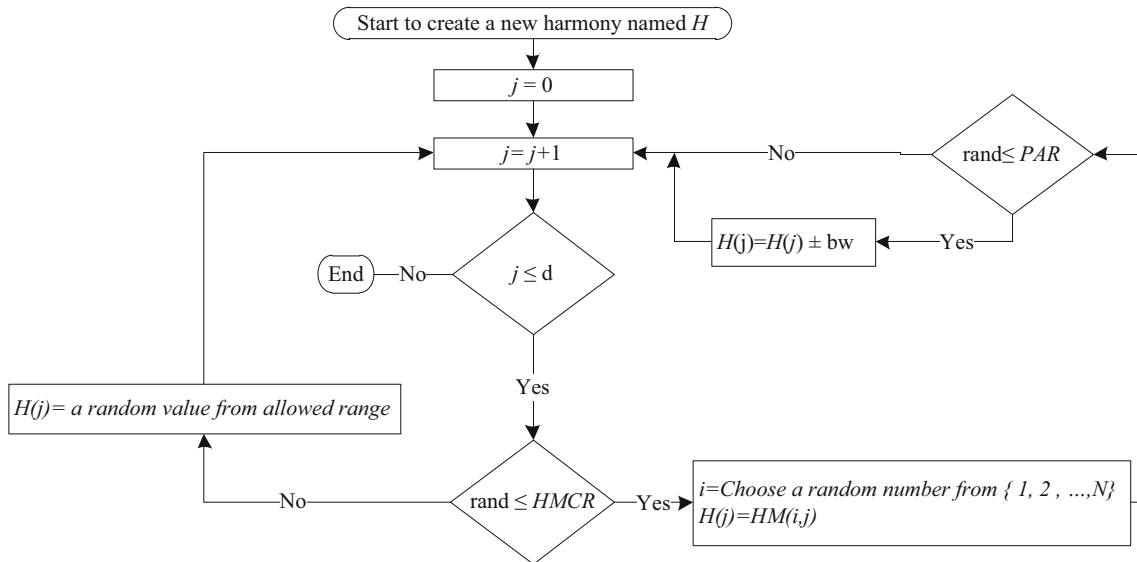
Start to create a new harmony named $H$

$j = 0$

$j = j+1$

No

rand≤ $PAR$

$H$(j)=$H$($j$) ± bw

Yes

End

No

$j \leq$ d

Yes

$H(j)$= a random value from allowed range

No

rand ≤ $HMCR$

Yes

$i$=Choose a random number from { 1, 2 , …,N}
$H(j)=HM(i,j)$